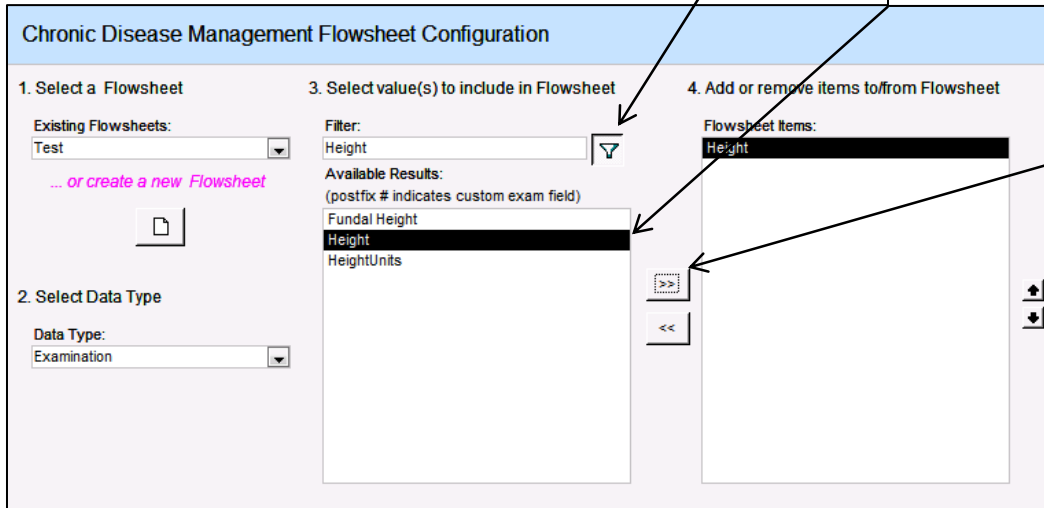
Chronic Disease Management Flowsheet Configuration

1. Select a Flowsheet

Existing Flowsheets:

Test

... or create a new Flowsheet

2. Select Data Type

Data Type:

Examination

3. Select value(s) to include in Flowsheet

Filter:

Height

Available Results:

(postfix # indicates custom exam field)

Fundal Height

Height

HeightUnits

>>

<<

4. Add or remove items to/from Flowsheet

Flowsheet Items:

Height